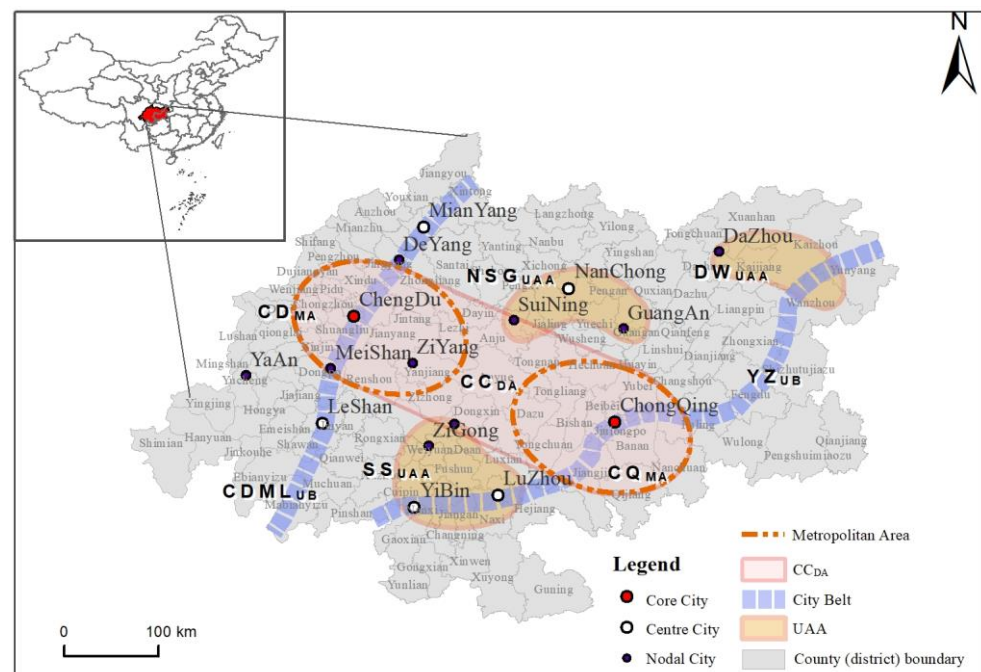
N

Jiangyou
Xinfan
Youxian
MianYang
Anzhou
Mianzhu
DeYang
Langzhong
Yilong
Xuanhan
Tongchuan
DaZhou
Shifang
Pengzhou
Yanting
Nanbu
Yingshan
Kaizhou
Dujiangyan
Xindu
Zhongjiang
NSG$_{UAA}$
Xichong
NanChong
DW$_{UAA}$
Yunyang
Wenjiang
Pidu
Jintang
Pengxi
Pengan
Quxian
Dazhu
Kaijiang
Wanzhou
CD$_{MA}$
ChengDu
Chongzhou
SuiNing
Shuangliu
Jianyang
Lezhi
Dayin
Jiahe
Yuechi
GuangAn
Liangpin
Lushan
Qionglai
Xinjin
MeiShan
ZiYang
Anju
Wusheng
Qianfeng
Mingshan
YaAn
Linshui
Zhongxian
Dongpo
Renshou
Yanjiang
CC$_{DA}$
Tongnan
Hechuan
Dianjiang
YZ$_{UB}$
Shizhu
Yucheng
Jiajiang
Zizhong
Tongliang
Changshou
Fengdu
Yingjing
LeShan
Dongxin
Yubei
Beibei
ChongQing
Hongya
Emeishan
Dazu
Shiyan
Hanyuan
Shawan
Rongxian
ZiGong
Bishan
Shimian
Jinkouhe
Weiyuan
Daan
Yongchuan
Banan
Wulong
Qianjiang
Pengshuimiaozu
Qianwei
Jiulongpo
Fushun
Luxian
SS$_{UAA}$
Ebianyizu
Jiangjin
CQ$_{MA}$
Nanchuan
CDML$_{UB}$
Muchuan
YiBin
LuZhou
Cuipin
Qijiang
Mabianyizu
Pinshan
Naxi
Hejiang
Changning
Gaoxian
Gongxian
Xinwen
Metropolitan Area
Legend
CC$_{DA}$
Yunlian
Xuyong
Guning
Core City
City Belt
Centre City
UAA
0
100 km
Nodal City
County (district) boundary